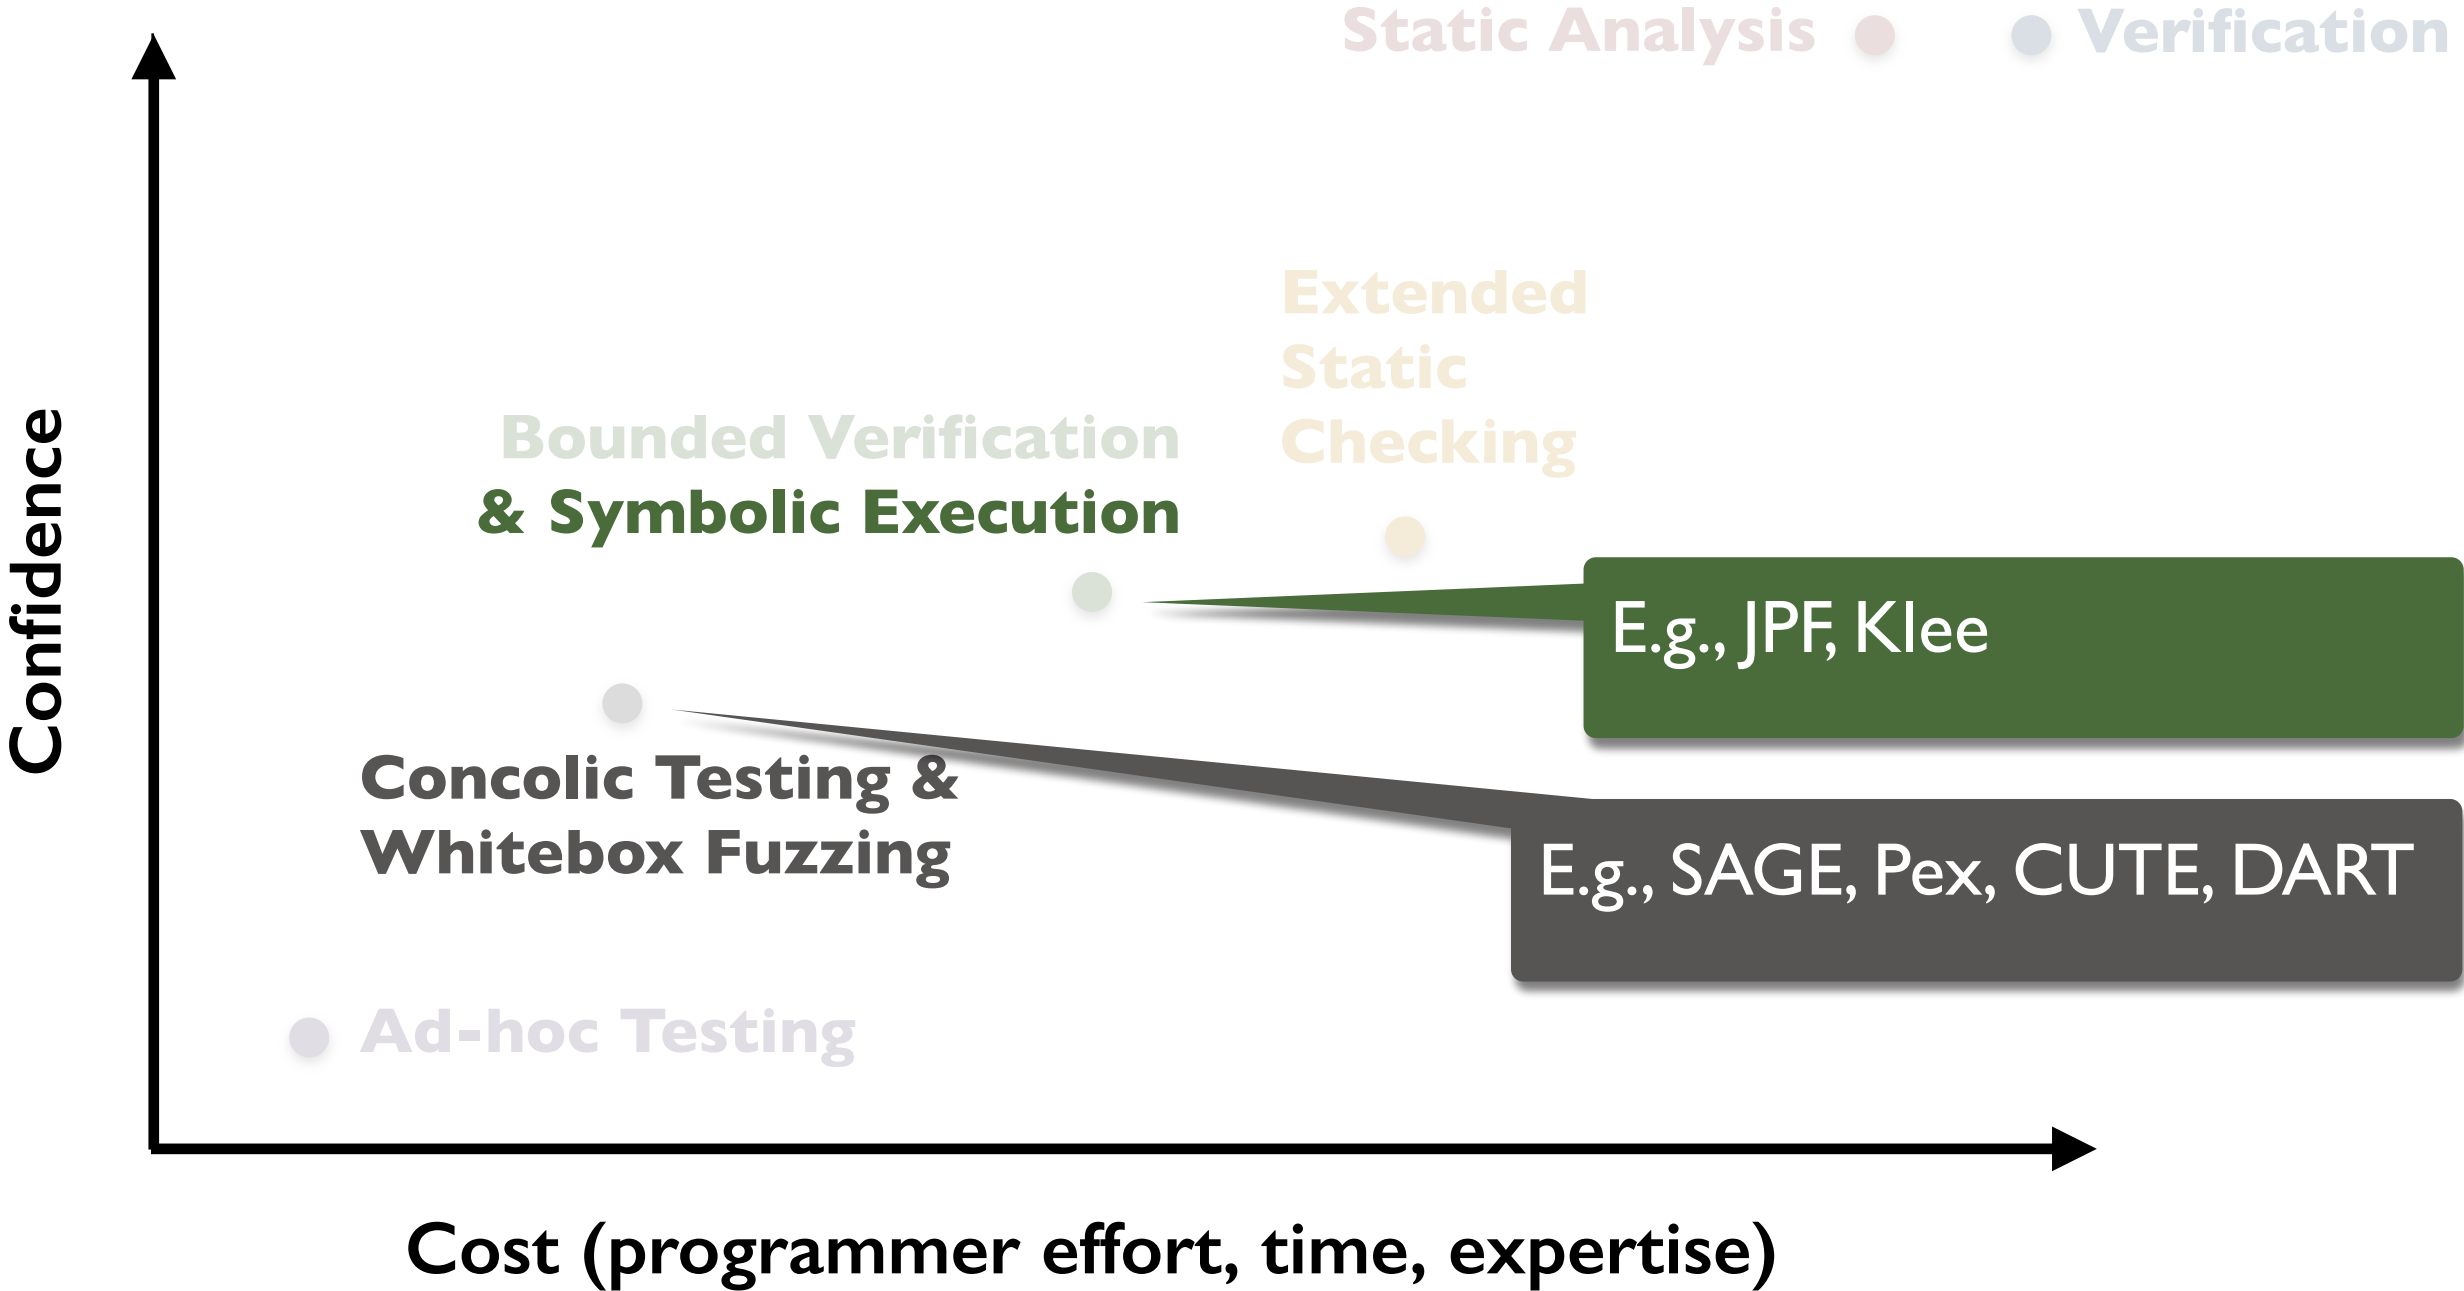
Static Analysis

Verification

Confidence

Extended Static Checking

Bounded Verification & Symbolic Execution

E.g., JPF, Klee

Concolic Testing & Whitebox Fuzzing

E.g., SAGE, Pex, CUTE, DART

Ad-hoc Testing

Cost (programmer effort, time, expertise)